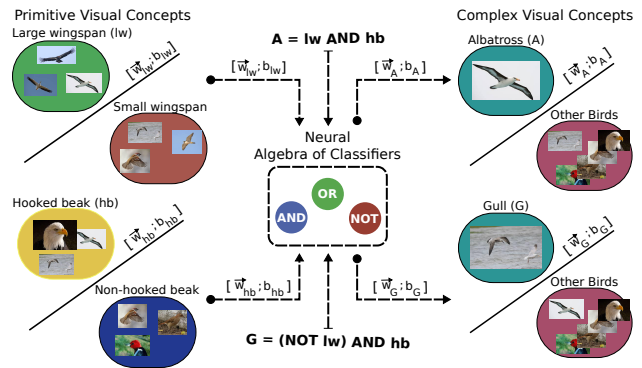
Primitive Visual Concepts

Large wingspan (lw)

$[\vec{w}_{lw}; b_{lw}]$

$[\vec{w}_{lw}; b_{lw}]$

Small wingspan

Hooked beak (hb)

$[\vec{w}_{hb}; b_{hb}]$

$[\vec{w}_{hb}; b_{hb}]$

Non-hooked beak

A = lw AND hb

Neural Algebra of Classifiers

OR

AND

NOT

G = (NOT lw) AND hb

Complex Visual Concepts

Albatross (A)

$[\vec{w}_{A}; b_{A}]$

$[\vec{w}_{A}; b_{A}]$

Other Birds

Gull (G)

$[\vec{w}_{G}; b_{G}]$

$[\vec{w}_{G}; b_{G}]$

Other Birds